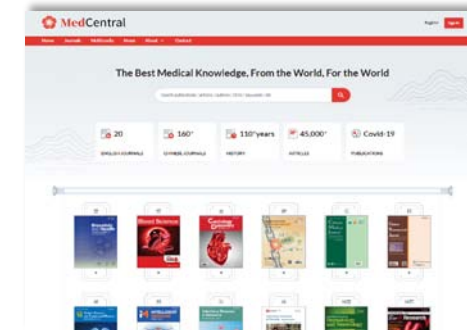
MedCentral

Register Sign In

Home Journals MedBooks News About Contact

The Best Medical Knowledge, From the World, For the World

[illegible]

20
ENGLISH JOURNALS

160+
CHINESE JOURNALS

110+years
HISTORY

45,000+
ARTICLES

Covid-19
PUBLICATIONS

Blood Science

Cardiology Discovery

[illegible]